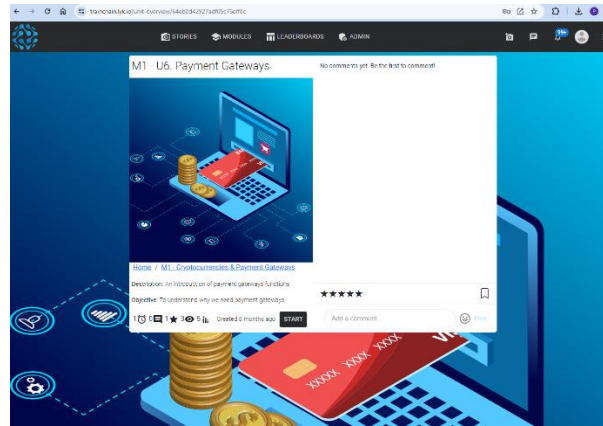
trainchain.tutk.io/unit-overview/64eb2d42927adf05cf5eff0c

STORIES MODULES LEADERBOARDS ADMIN

M1 - U6. Payment Gateways

No comments yet. Be the first to comment!

Home / M1 - Cryptocurrencies & Payment Gateways

Description: An introduction of payment gateways functions

Objective: To understand why we need payment gateways

1 0 1 3 5 Created 8 months ago START

★★★★★

Add a comment

Post

XXXX XXXX XXXX